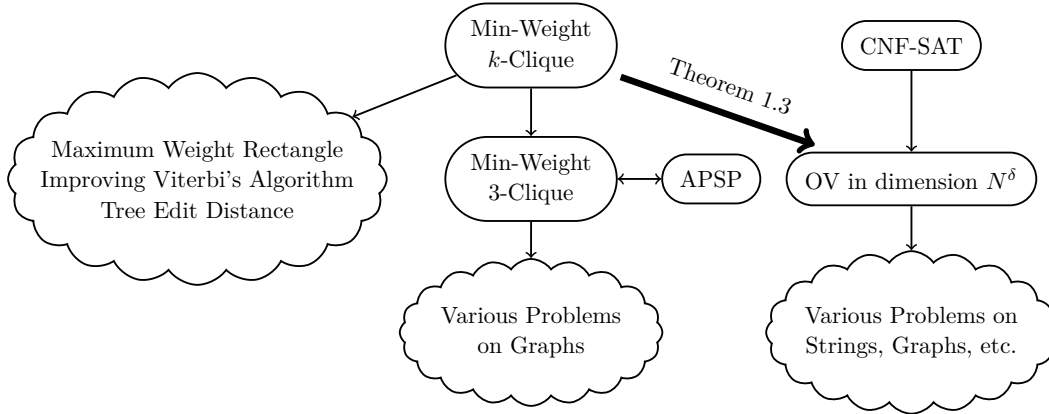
Min-Weight
$k$-Clique

CNF-SAT

Theorem 1.3

Maximum Weight Rectangle
Improving Viterbi's Algorithm
Tree Edit Distance

Min-Weight
3-Clique

APSP

OV in dimension $N^{\delta}$

Various Problems
on Graphs

Various Problems on
Strings, Graphs, etc.